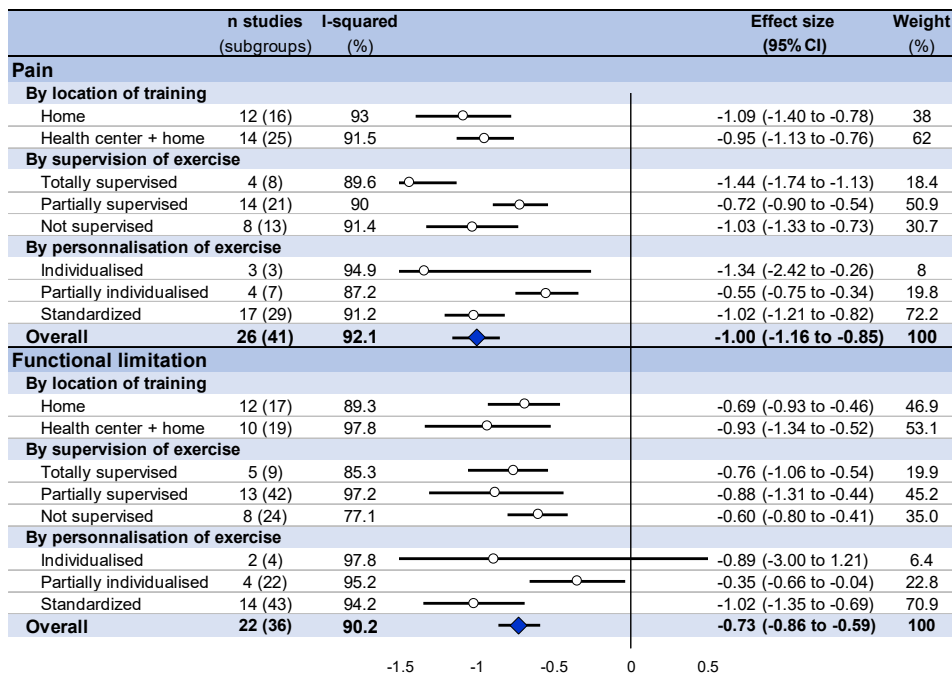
| | n studies (subgroups) | I-squared (%) | Effect size (95% CI) | Weight (%) |
|---|---|---|---|---|
| **Pain** | | | | |
| **By location of training** | | | | |
| Home | 12 (16) | 93 | -1.09 (-1.40 to -0.78) | 38 |
| Health center + home | 14 (25) | 91.5 | -0.95 (-1.13 to -0.76) | 62 |
| **By supervision of exercise** | | | | |
| Totally supervised | 4 (8) | 89.6 | -1.44 (-1.74 to -1.13) | 18.4 |
| Partially supervised | 14 (21) | 90 | -0.72 (-0.90 to -0.54) | 50.9 |
| Not supervised | 8 (13) | 91.4 | -1.03 (-1.33 to -0.73) | 30.7 |
| **By personnalisation of exercise** | | | | |
| Individualised | 3 (3) | 94.9 | -1.34 (-2.42 to -0.26) | 8 |
| Partially individualised | 4 (7) | 87.2 | -0.55 (-0.75 to -0.34) | 19.8 |
| Standardized | 17 (29) | 91.2 | -1.02 (-1.21 to -0.82) | 72.2 |
| **Overall** | **26 (41)** | **92.1** | **-1.00 (-1.16 to -0.85)** | **100** |
| **Functional limitation** | | | | |
| **By location of training** | | | | |
| Home | 12 (17) | 89.3 | -0.69 (-0.93 to -0.46) | 46.9 |
| Health center + home | 10 (19) | 97.8 | -0.93 (-1.34 to -0.52) | 53.1 |
| **By supervision of exercise** | | | | |
| Totally supervised | 5 (9) | 85.3 | -0.76 (-1.06 to -0.54) | 19.9 |
| Partially supervised | 13 (42) | 97.2 | -0.88 (-1.31 to -0.44) | 45.2 |
| Not supervised | 8 (24) | 77.1 | -0.60 (-0.80 to -0.41) | 35.0 |
| **By personnalisation of exercise** | | | | |
| Individualised | 2 (4) | 97.8 | -0.89 (-3.00 to 1.21) | 6.4 |
| Partially individualised | 4 (22) | 95.2 | -0.35 (-0.66 to -0.04) | 22.8 |
| Standardized | 14 (43) | 94.2 | -1.02 (-1.35 to -0.69) | 70.9 |
| **Overall** | **22 (36)** | **90.2** | **-0.73 (-0.86 to -0.59)** | **100** |

-1.5 -1 -0.5 0 0.5